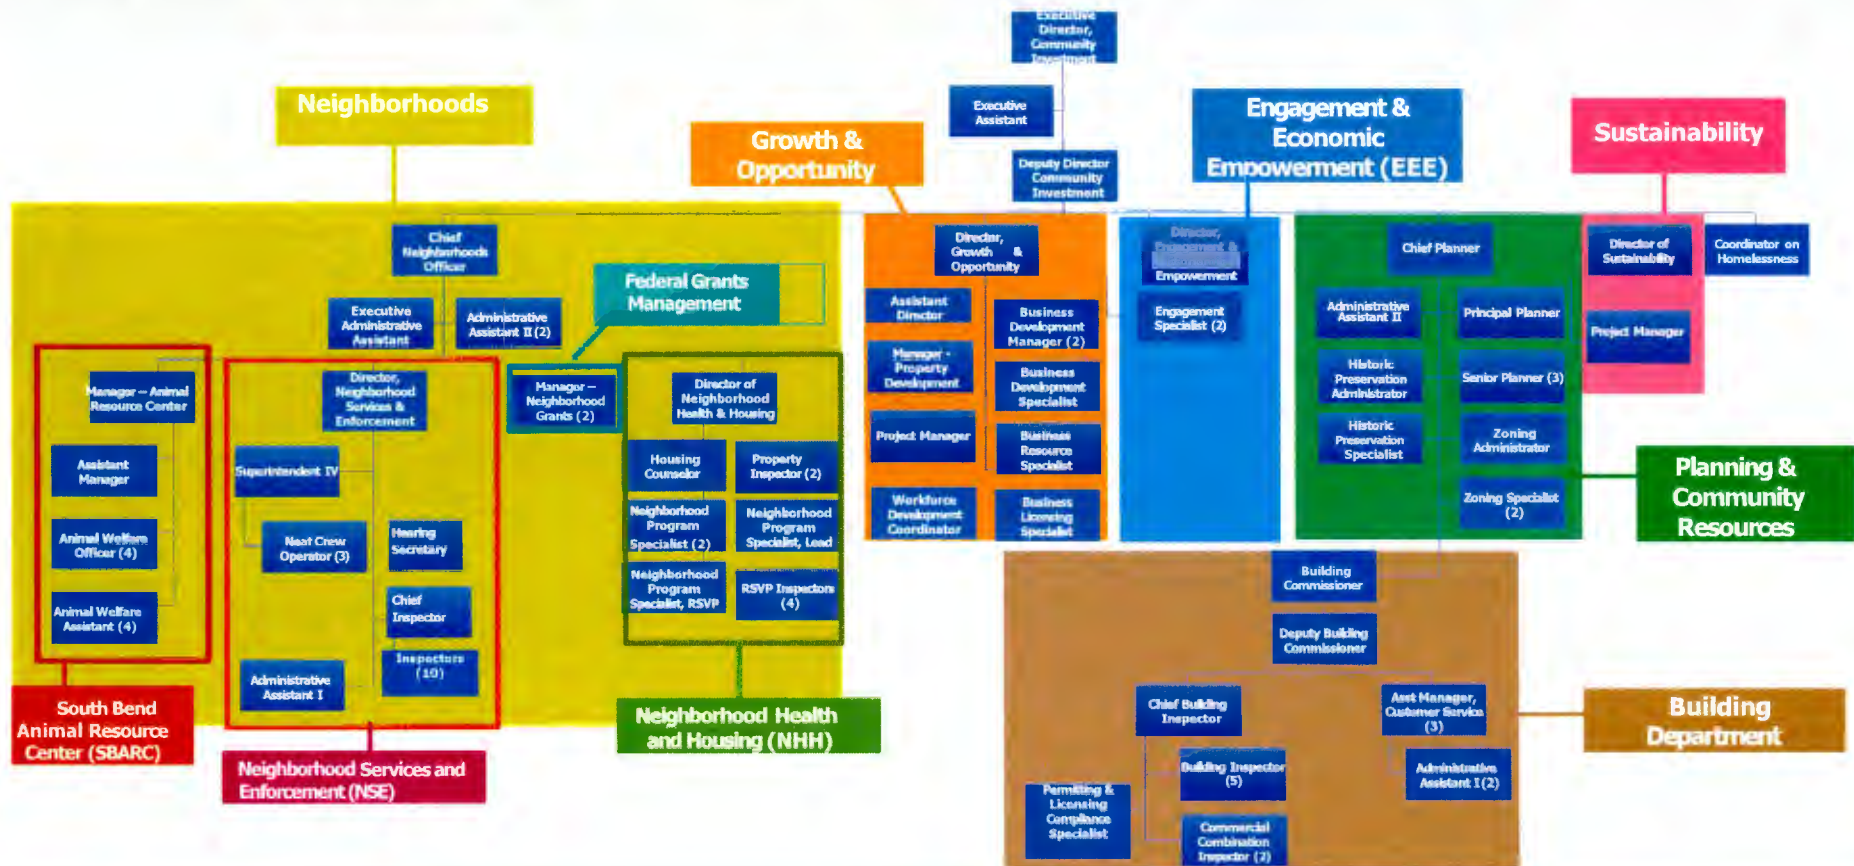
Executive Director, Community Investment

Executive Assistant

Deputy Director Community Investment

Neighborhoods

Growth & Opportunity

Engagement & Economic Empowerment (EEE)

Sustainability

Chief Neighborhoods Officer

Executive Administrative Assistant

Administrative Assistant II (2)

Federal Grants Management

Manager – Animal Resource Center

Assistant Manager

Animal Welfare Officer (4)

Animal Welfare Assistant (4)

Director, Neighborhood Services & Enforcement

Superintendent IV

Neat Crew Operator (3)

Hearing Secretary

Chief Inspector

Inspectors (10)

Administrative Assistant I

Manager – Neighborhood Grants (2)

Director of Neighborhood Health & Housing

Housing Counselor

Property Inspector (2)

Neighborhood Program Specialist (2)

Neighborhood Program Specialist, Lead

Neighborhood Program Specialist, RSVP

RSVP Inspectors (4)

Director, Growth & Opportunity

Assistant Director

Manager - Property Development

Project Manager

Workforce Development Coordinator

Business Development Manager (2)

Business Development Specialist

Business Resource Specialist

Business Licensing Specialist

Director, Engagement & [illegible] Empowerment

Engagement Specialist (2)

Chief Planner

Administrative Assistant II

Principal Planner

Historic Preservation Administrator

Senior Planner (3)

Historic Preservation Specialist

Zoning Administrator

Zoning Specialist (2)

Director of Sustainability

Coordinator on Homelessness

Project Manager

Planning & Community Resources

Building Commissioner

Deputy Building Commissioner

Chief Building Inspector

Asst Manager, Customer Service (3)

Building Inspector (5)

Administrative Assistant I (2)

Permitting & Licensing Compliance Specialist

Commercial Combination Inspector (2)

Building Department

South Bend Animal Resource Center (SBARC)

Neighborhood Services and Enforcement (NSE)

Neighborhood Health and Housing (NHH)